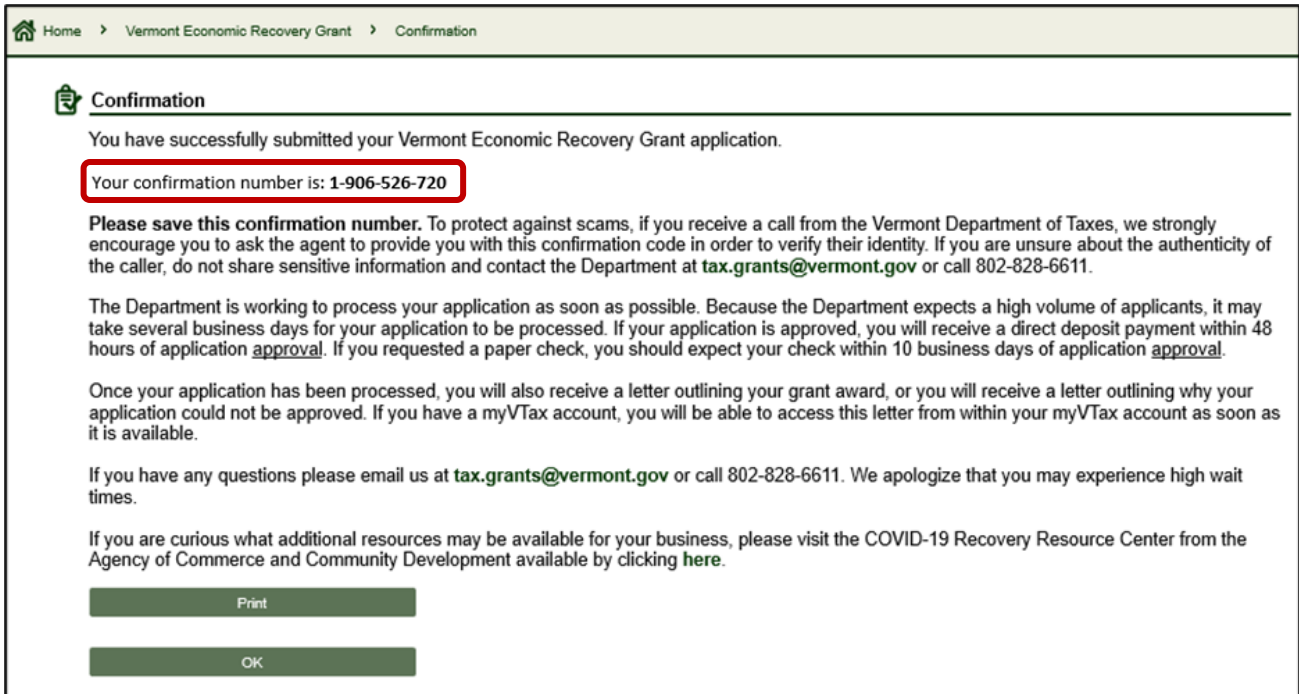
Home › Vermont Economic Recovery Grant › Confirmation

Confirmation

You have successfully submitted your Vermont Economic Recovery Grant application.

Your confirmation number is: 1-906-526-720

Please save this confirmation number. To protect against scams, if you receive a call from the Vermont Department of Taxes, we strongly encourage you to ask the agent to provide you with this confirmation code in order to verify their identity. If you are unsure about the authenticity of the caller, do not share sensitive information and contact the Department at tax.grants@vermont.gov or call 802-828-6611.

The Department is working to process your application as soon as possible. Because the Department expects a high volume of applicants, it may take several business days for your application to be processed. If your application is approved, you will receive a direct deposit payment within 48 hours of application approval. If you requested a paper check, you should expect your check within 10 business days of application approval.

Once your application has been processed, you will also receive a letter outlining your grant award, or you will receive a letter outlining why your application could not be approved. If you have a myVTax account, you will be able to access this letter from within your myVTax account as soon as it is available.

If you have any questions please email us at tax.grants@vermont.gov or call 802-828-6611. We apologize that you may experience high wait times.

If you are curious what additional resources may be available for your business, please visit the COVID-19 Recovery Resource Center from the Agency of Commerce and Community Development available by clicking here.

Print

OK